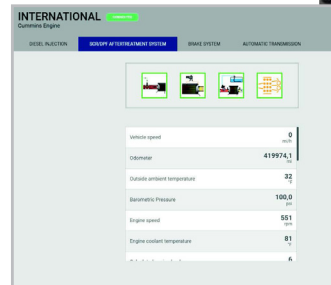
INTERNATIONAL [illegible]
Cummins Engine

DIESEL INJECTION
SCR/DPF AFTERTREATMENT SYSTEM
BRAKE SYSTEM
AUTOMATIC TRANSMISSION

| | |
|---|---|
| Vehicle speed | 0 mi/h |
| Odometer | 419974,1 mi |
| Outside ambient temperature | 32 °F |
| Barometric Pressure | 100,0 psi |
| Engine speed | 551 rpm |
| Engine coolant temperature | 81 °F |
| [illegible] | 6 |